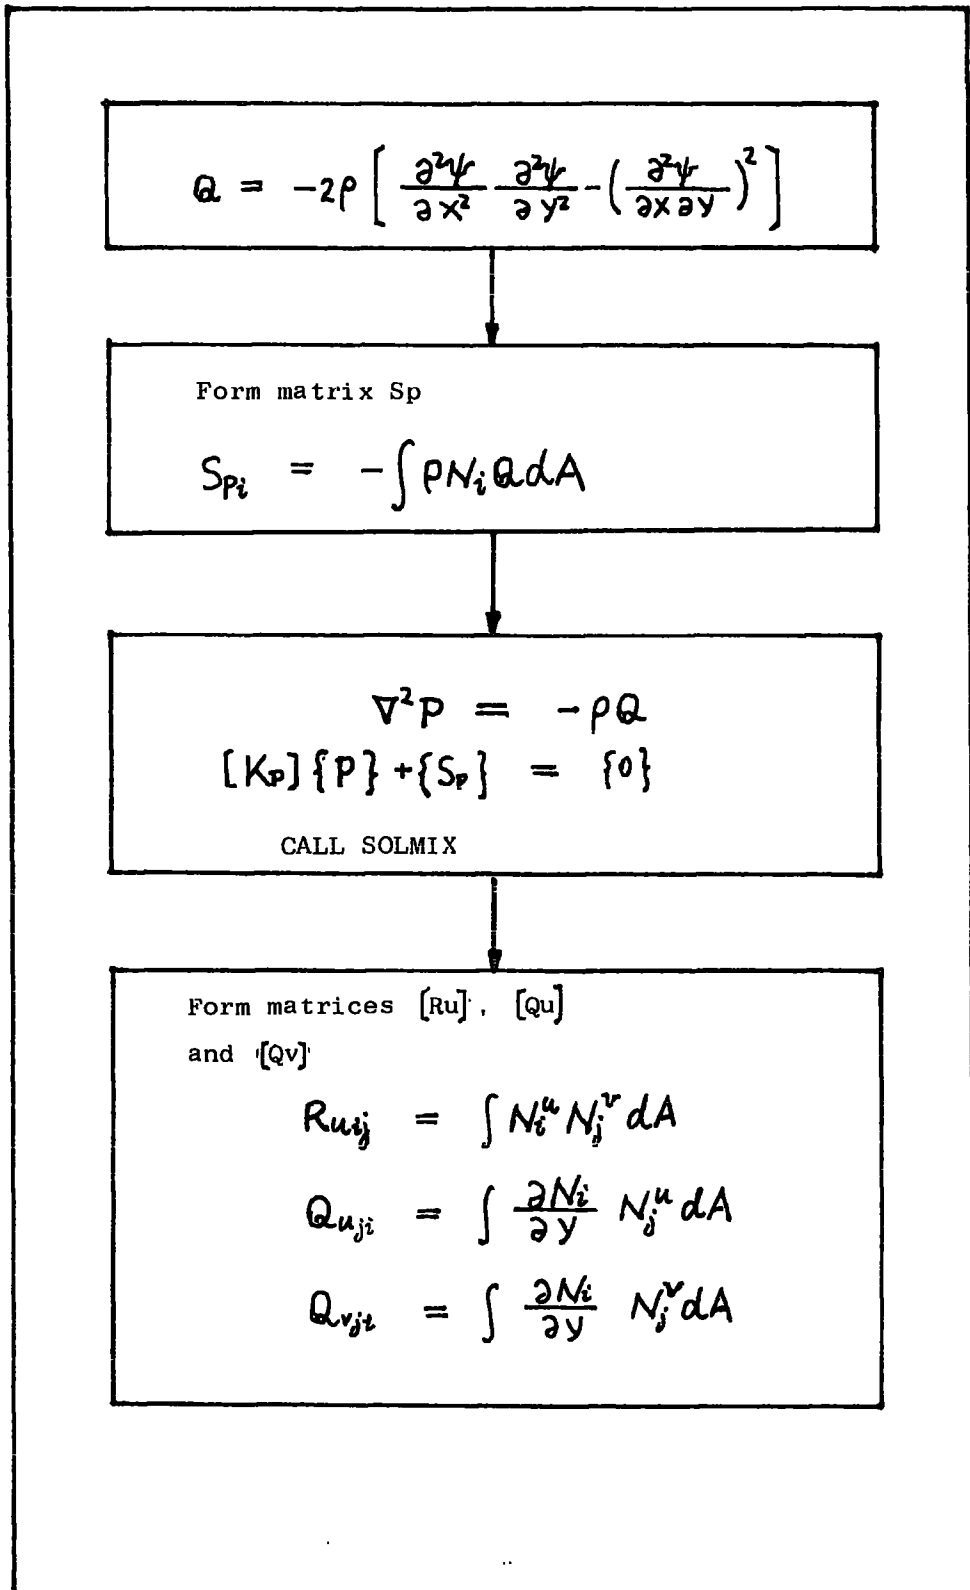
$Q = -2\rho \left[ \frac{\partial^2\psi}{\partial x^2} \frac{\partial^2\psi}{\partial y^2} - \left(\frac{\partial^2\psi}{\partial x \partial y}\right)^2 \right]$

Form matrix Sp

$S_{Pi} = -\int \rho N_i Q dA$

$\nabla^2 P = -\rho Q$

$[K_P]\{P\} + \{S_P\} = \{0\}$

CALL SOLMIX

Form matrices [Ru], [Qu] and [Qv]

$R_{u_{ij}} = \int N_i^u N_j^v dA$

$Q_{u_{ji}} = \int \frac{\partial N_i}{\partial y} N_j^u dA$

$Q_{v_{ji}} = \int \frac{\partial N_i}{\partial y} N_j^v dA$